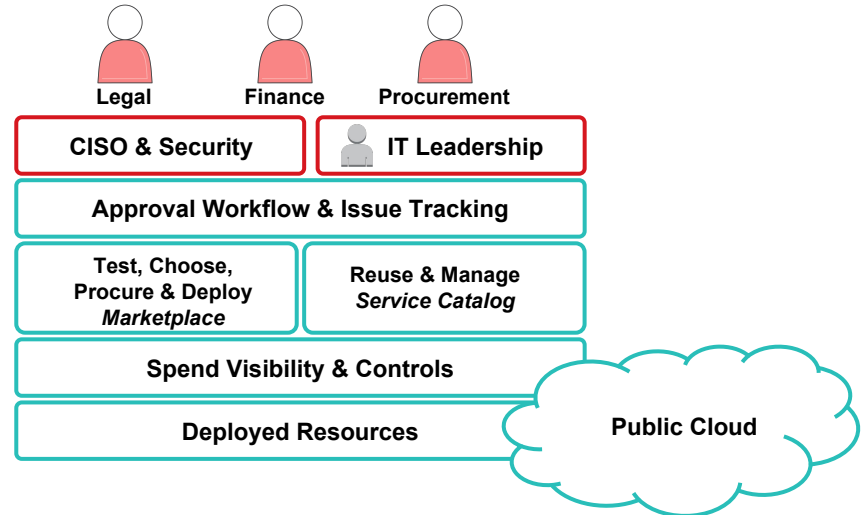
Legal

Finance

Procurement

CISO & Security

IT Leadership

Approval Workflow & Issue Tracking

Test, Choose, Procure & Deploy *Marketplace*

Reuse & Manage *Service Catalog*

Spend Visibility & Controls

Deployed Resources

Public Cloud